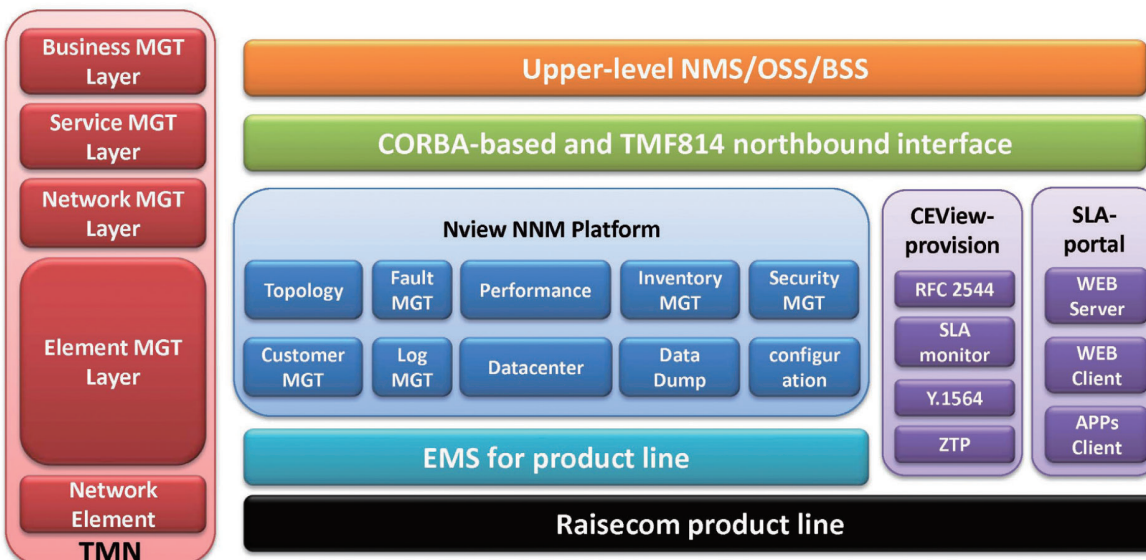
Business MGT Layer

Service MGT Layer

Network MGT Layer

Element MGT Layer

Network Element

TMN

Upper-level NMS/OSS/BSS

CORBA-based and TMF814 northbound interface

Nview NNM Platform

Topology

Fault MGT

Performance

Inventory MGT

Security MGT

Customer MGT

Log MGT

Datacenter

Data Dump

configur ation

CEView-provision

RFC 2544

SLA monitor

Y.1564

ZTP

SLA-portal

WEB Server

WEB Client

APPs Client

EMS for product line

Raisecom product line